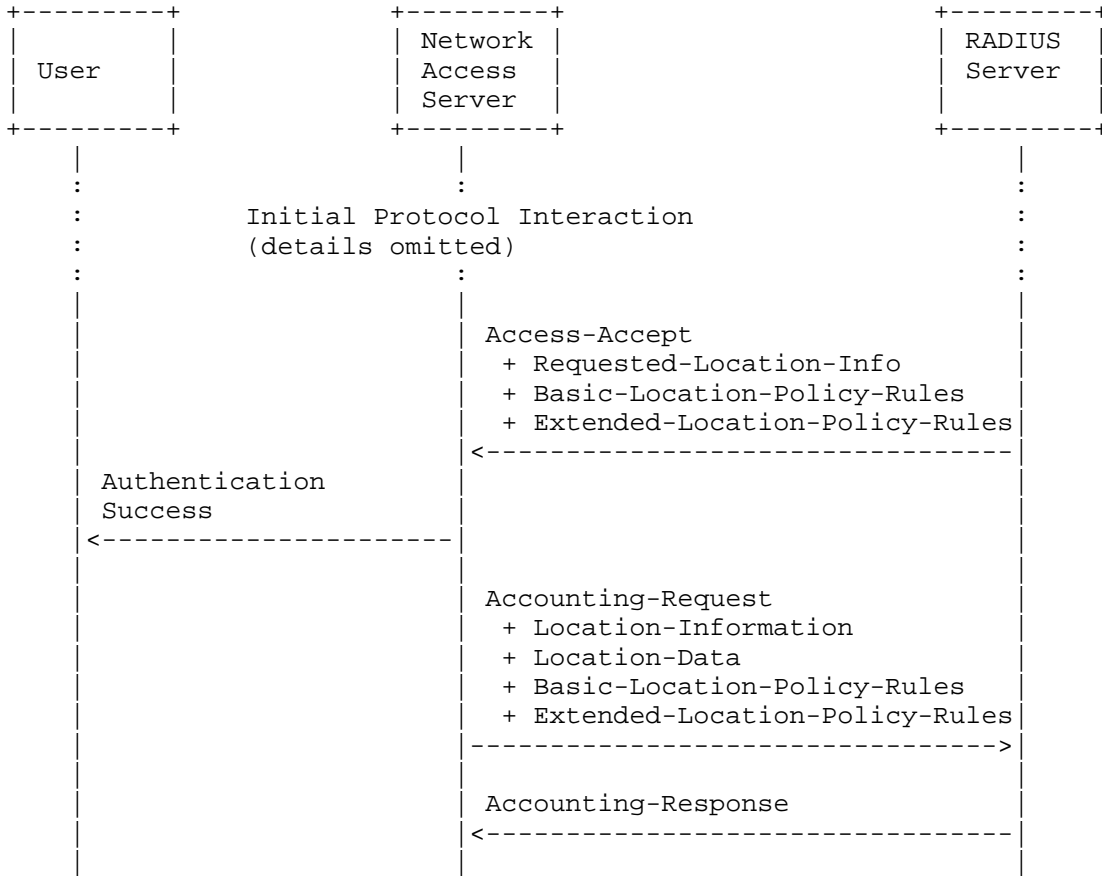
User

Network Access Server

RADIUS Server

Initial Protocol Interaction (details omitted)

Access-Accept
+ Requested-Location-Info
+ Basic-Location-Policy-Rules
+ Extended-Location-Policy-Rules

Authentication Success

Accounting-Request
+ Location-Information
+ Location-Data
+ Basic-Location-Policy-Rules
+ Extended-Location-Policy-Rules

Accounting-Response